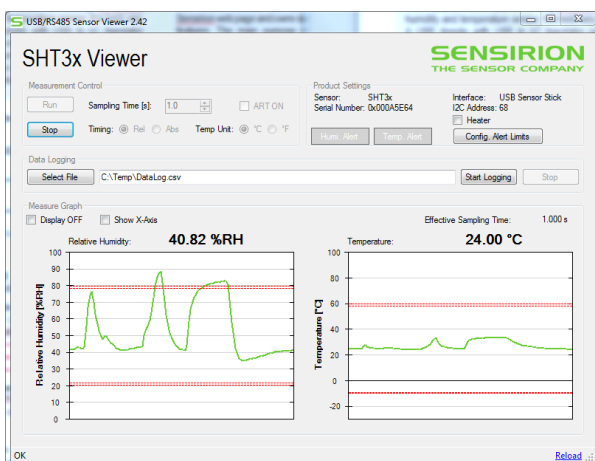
USB/RS485 Sensor Viewer 2.42

SHT3x Viewer

SENSIRION
THE SENSOR COMPANY

Measurement Control

Run

Sampling Time [s]: 1.0

ART ON

Stop

Timing: Rel Abs

Temp Unit: °C °F

Product Settings

Sensor: SHT3x

Serial Number: 0x000A5E64

Interface: USB Sensor Stick

I2C Address: 68

Heater

Humi. Alert

Temp. Alert

Config. Alert Limits

Data Logging

Select File

C:\Temp\DataLog.csv

Start Logging

Stop

Measure Graph

Display OFF

Show X-Axis

Effective Sampling Time: 1.000 s

Relative Humidity: 40.82 %RH

Temperature: 24.00 °C

Relative Humidity [%RH]

100
90
80
70
60
50
40
30
20
10
0

Temperature [°C]

100
80
60
40
20
0
-20

OK

Reload